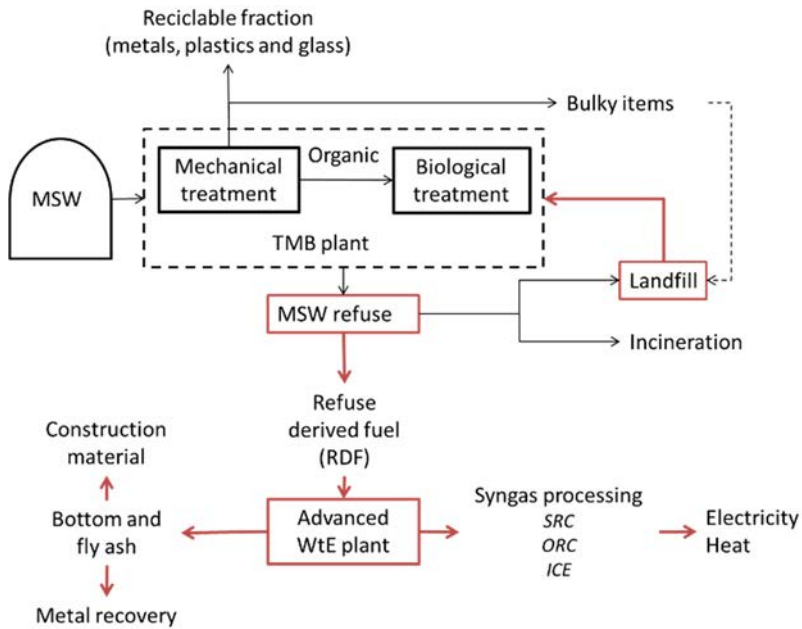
Reciclable fraction
(metals, plastics and glass)

Bulky items

MSW

Mechanical treatment

Organic

Biological treatment

TMB plant

Landfill

MSW refuse

Incineration

Refuse derived fuel (RDF)

Construction material

Bottom and fly ash

Metal recovery

Advanced WtE plant

Syngas processing
SRC
ORC
ICE

Electricity
Heat